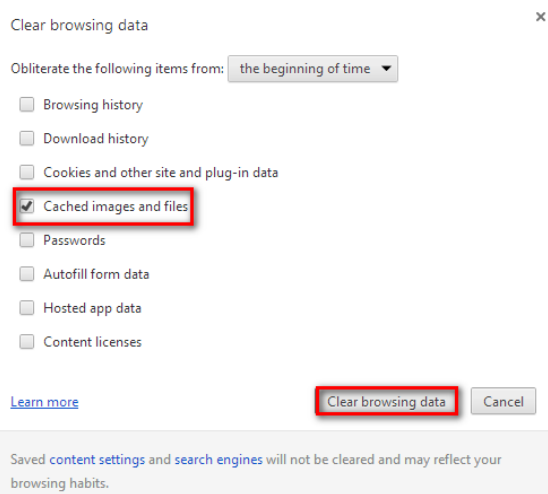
Clear browsing data

×

Obliterate the following items from: the beginning of time

Browsing history

Download history

Cookies and other site and plug-in data

Cached images and files

Passwords

Autofill form data

Hosted app data

Content licenses

Learn more

Clear browsing data

Cancel

Saved content settings and search engines will not be cleared and may reflect your browsing habits.